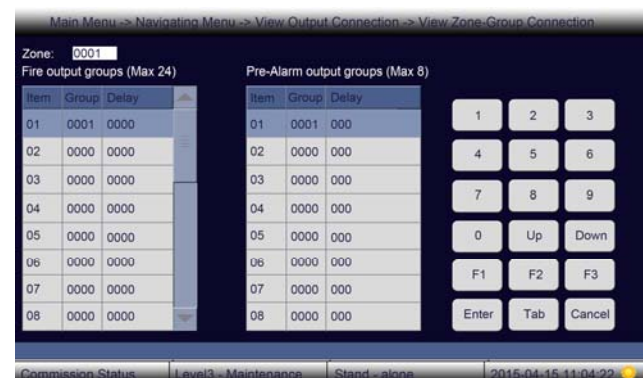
Main Menu -> Navigating Menu -> View Output Connection -> View Zone-Group Connection

Zone: 0001

Fire output groups (Max 24)

| Item | Group | Delay |
|---|---|---|
| 01 | 0001 | 0000 |
| 02 | 0000 | 0000 |
| 03 | 0000 | 0000 |
| 04 | 0000 | 0000 |
| 05 | 0000 | 0000 |
| 06 | 0000 | 0000 |
| 07 | 0000 | 0000 |
| 08 | 0000 | 0000 |

Pre-Alarm output groups (Max 8)

| Item | Group | Delay |
|---|---|---|
| 01 | 0001 | 000 |
| 02 | 0000 | 000 |
| 03 | 0000 | 000 |
| 04 | 0000 | 000 |
| 05 | 0000 | 000 |
| 06 | 0000 | 000 |
| 07 | 0000 | 000 |
| 08 | 0000 | 000 |

1 2 3
4 5 6
7 8 9
0 Up Down
F1 F2 F3
Enter Tab Cancel

Commission Status | Level3 - Maintenance | Stand - alone | 2015-04-15 11:04:22